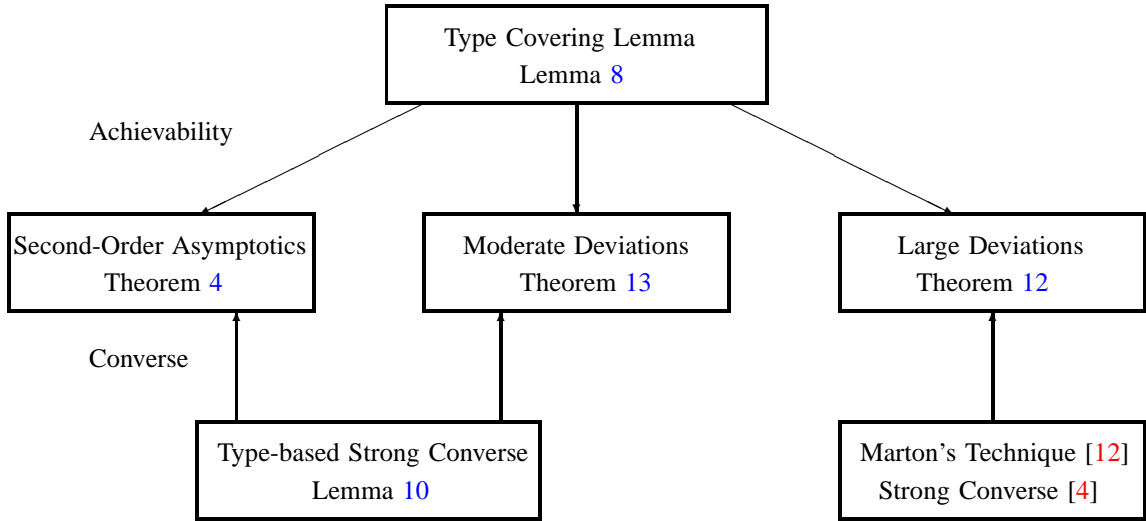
Type Covering Lemma
Lemma 8

Achievability

Second-Order Asymptotics
Theorem 4

Moderate Deviations
Theorem 13

Large Deviations
Theorem 12

Converse

Type-based Strong Converse
Lemma 10

Marton's Technique [12]
Strong Converse [4]